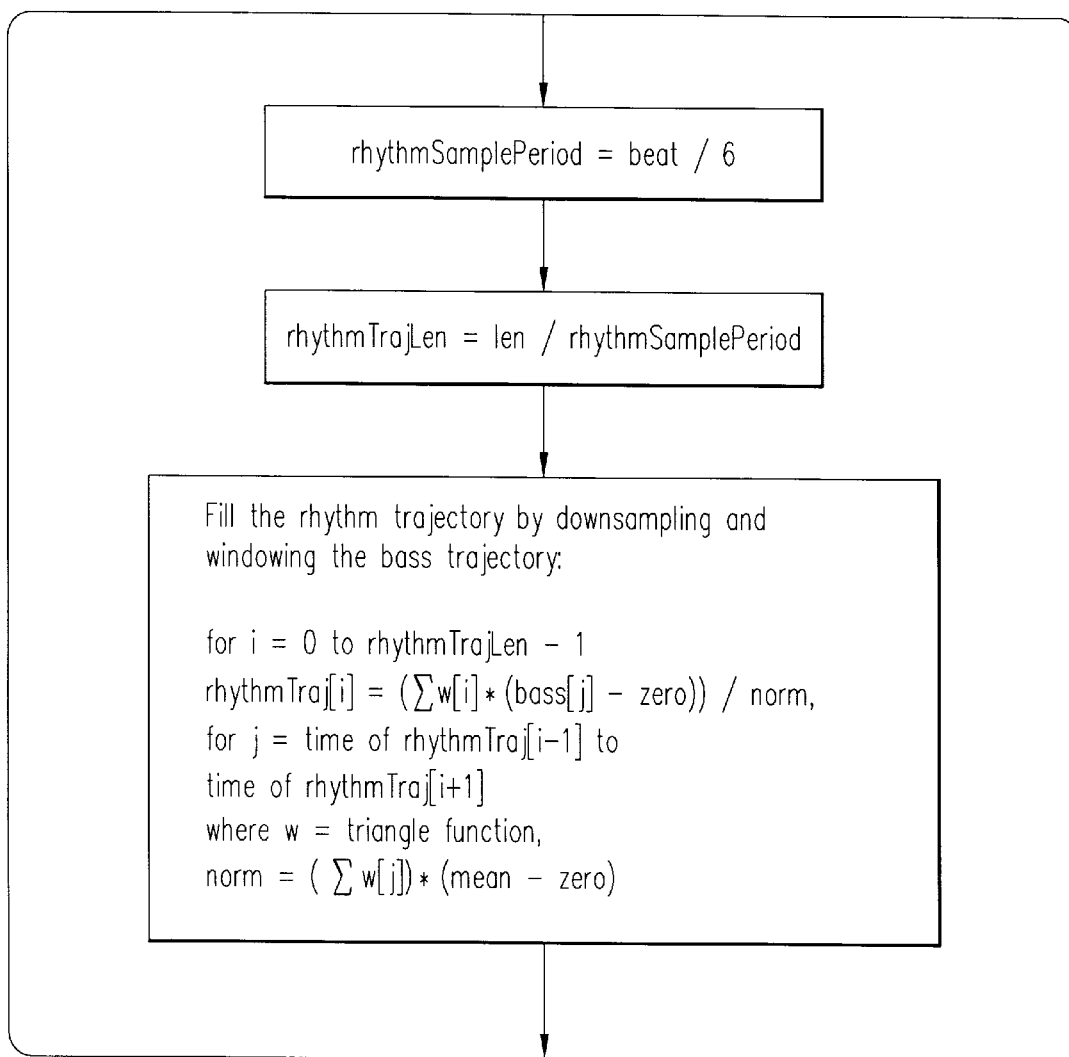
rhythmSamplePeriod = beat / 6

rhythmTrajLen = len / rhythmSamplePeriod

Fill the rhythm trajectory by downsampling and windowing the bass trajectory:

for i = 0 to rhythmTrajLen − 1
rhythmTraj[i] = $(\sum w[i] * (bass[j] - zero))$ / norm,
for j = time of rhythmTraj[i−1] to
time of rhythmTraj[i+1]
where w = triangle function,
norm = $(\sum w[j]) * (mean - zero)$